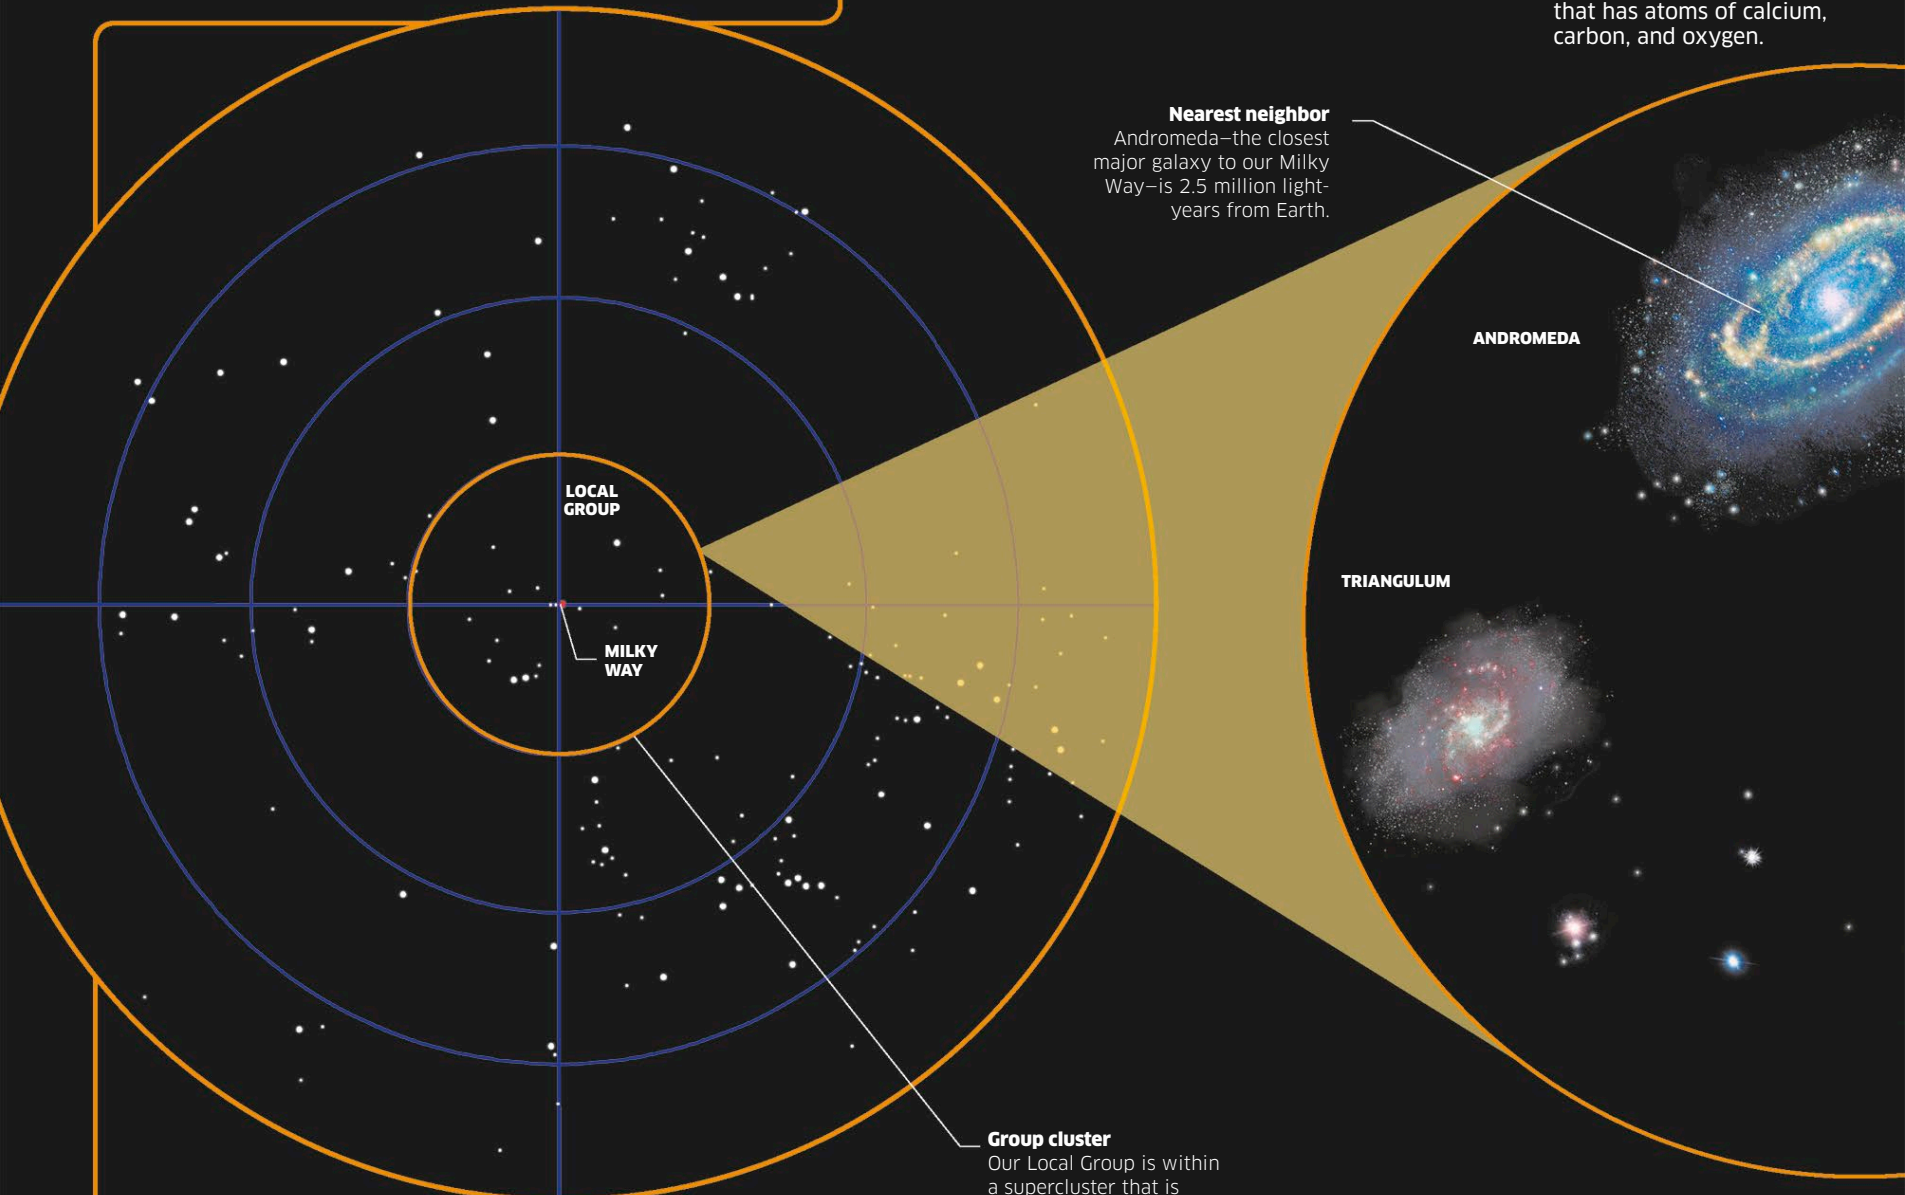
that has atoms of calcium, carbon, and oxygen.

**Nearest neighbor**
Andromeda—the closest major galaxy to our Milky Way—is 2.5 million light-years from Earth.

ANDROMEDA

LOCAL GROUP

TRIANGULUM

MILKY WAY

**Group cluster**
Our Local Group is within a supercluster that is